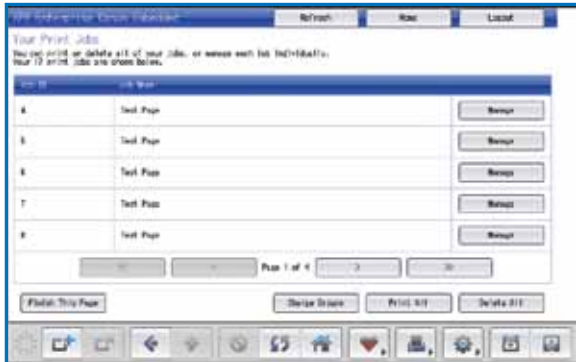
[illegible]

Refresh

Home

Logout

Your Print Jobs

You can print or delete all of your jobs, or manage each job individually. Your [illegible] print jobs are shown below.

| Job ID | Job Name | |
|---|---|---|
| 4 | Test Page | Manage |
| 5 | Test Page | Manage |
| 6 | Test Page | Manage |
| 7 | Test Page | Manage |
| 8 | Test Page | Manage |

<<

<

Page 1 of 4

>

>>

Finish This Page

Change Drawer

Print All

Delete All